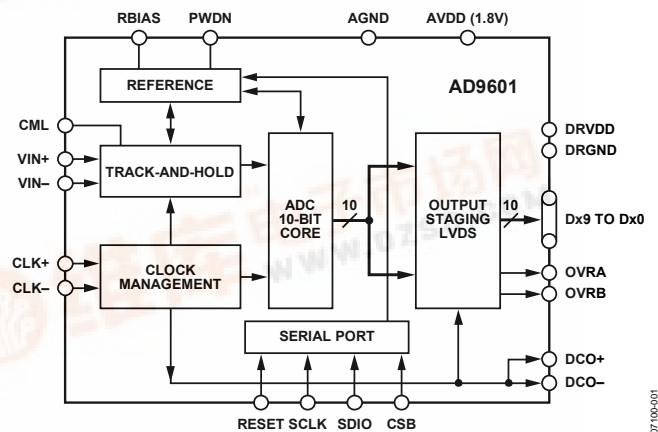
RBIAS PWDN AGND AVDD (1.8V)

REFERENCE

AD9601

CML

VIN+

VIN–

TRACK-AND-HOLD

ADC 10-BIT CORE

10

OUTPUT STAGING LVDS

10

DRVDD

DRGND

Dx9 TO Dx0

CLK+

CLK–

CLOCK MANAGEMENT

OVRA

OVRB

SERIAL PORT

DCO+

DCO–

RESET SCLK SDIO CSB

07100-001